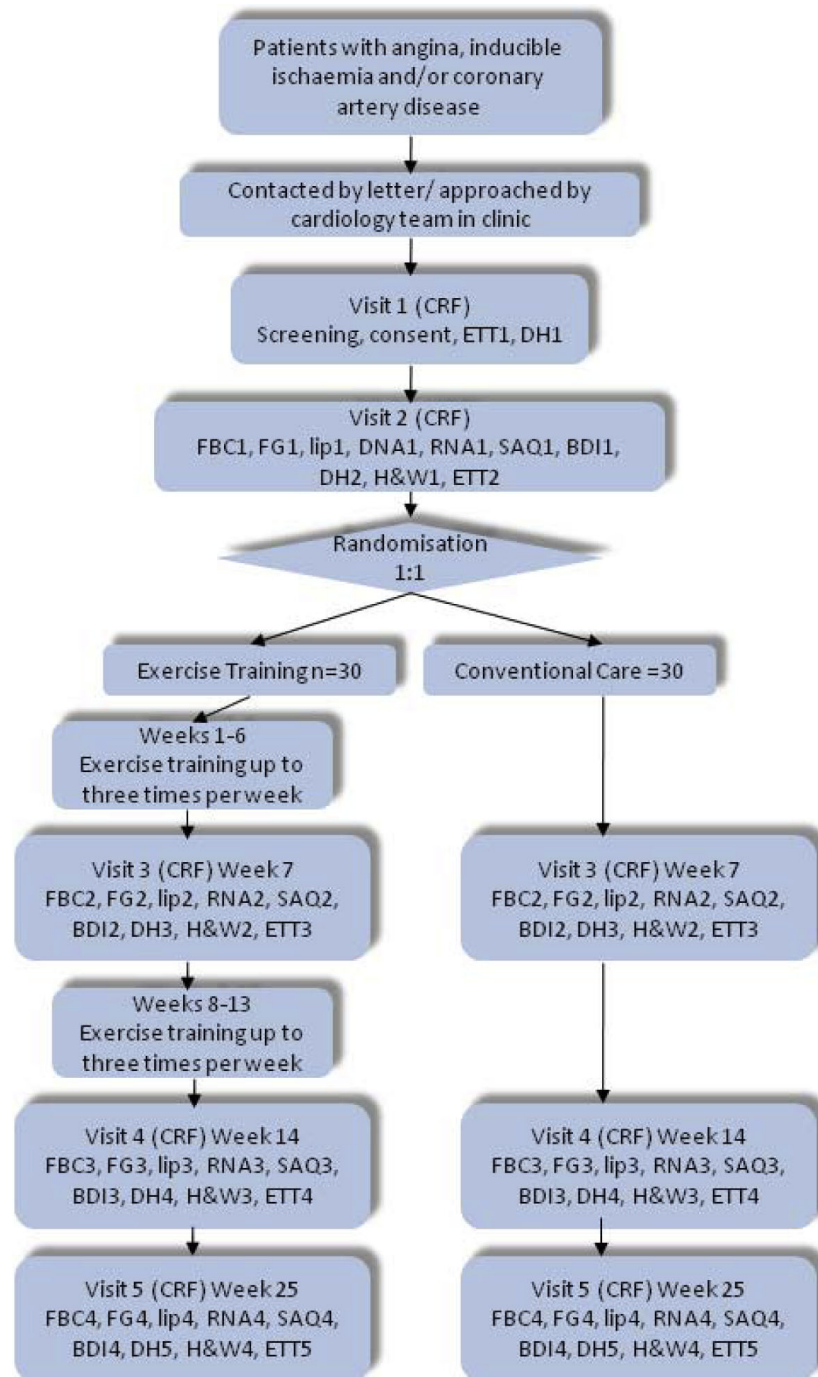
Patients with angina, inducible ischaemia and/or coronary artery disease

Contacted by letter/ approached by cardiology team in clinic

Visit 1 (CRF)
Screening, consent, ETT1, DH1

Visit 2 (CRF)
FBC1, FG1, lip1, DNA1, RNA1, SAQ1, BDI1, DH2, H&W1, ETT2

Randomisation
1:1

Exercise Training n=30

Conventional Care =30

Weeks 1-6
Exercise training up to three times per week

Visit 3 (CRF) Week 7
FBC2, FG2, lip2, RNA2, SAQ2, BDI2, DH3, H&W2, ETT3

Weeks 8-13
Exercise training up to three times per week

Visit 4 (CRF) Week 14
FBC3, FG3, lip3, RNA3, SAQ3, BDI3, DH4, H&W3, ETT4

Visit 5 (CRF) Week 25
FBC4, FG4, lip4, RNA4, SAQ4, BDI4, DH5, H&W4, ETT5

Visit 3 (CRF) Week 7
FBC2, FG2, lip2, RNA2, SAQ2, BDI2, DH3, H&W2, ETT3

Visit 4 (CRF) Week 14
FBC3, FG3, lip3, RNA3, SAQ3, BDI3, DH4, H&W3, ETT4

Visit 5 (CRF) Week 25
FBC4, FG4, lip4, RNA4, SAQ4, BDI4, DH5, H&W4, ETT5